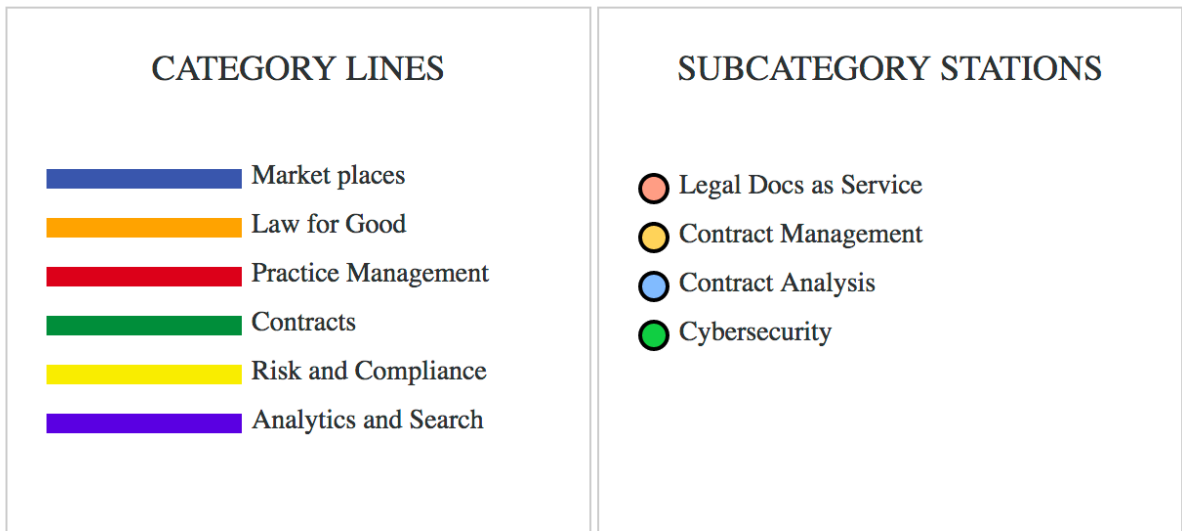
CATEGORY LINES

Market places
Law for Good
Practice Management
Contracts
Risk and Compliance
Analytics and Search

SUBCATEGORY STATIONS

Legal Docs as Service
Contract Management
Contract Analysis
Cybersecurity